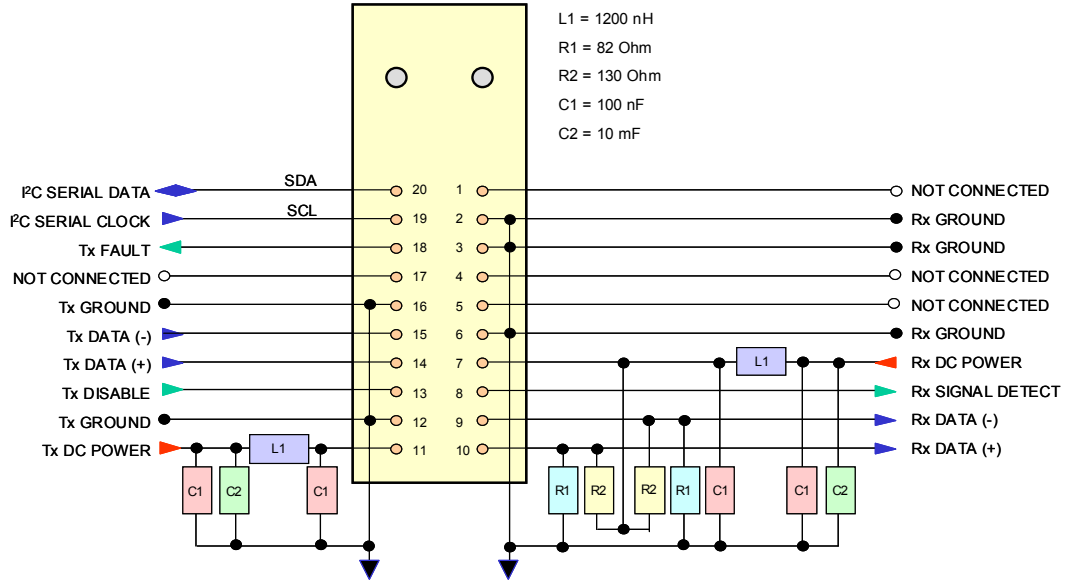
L1 = 1200 nH
R1 = 82 Ohm
R2 = 130 Ohm
C1 = 100 nF
C2 = 10 mF

I²C SERIAL DATA
SDA
20
1
NOT CONNECTED
I²C SERIAL CLOCK
SCL
19
2
Rx GROUND
Tx FAULT
18
3
Rx GROUND
NOT CONNECTED
17
4
NOT CONNECTED
Tx GROUND
16
5
NOT CONNECTED
Tx DATA (-)
15
6
Rx GROUND
Tx DATA (+)
14
7
L1
Rx DC POWER
Tx DISABLE
13
8
Rx SIGNAL DETECT
Tx GROUND
12
9
Rx DATA (-)
Tx DC POWER
L1
11
10
Rx DATA (+)

C1
C2
C1
R1
R2
R2
R1
C1
C1
C2